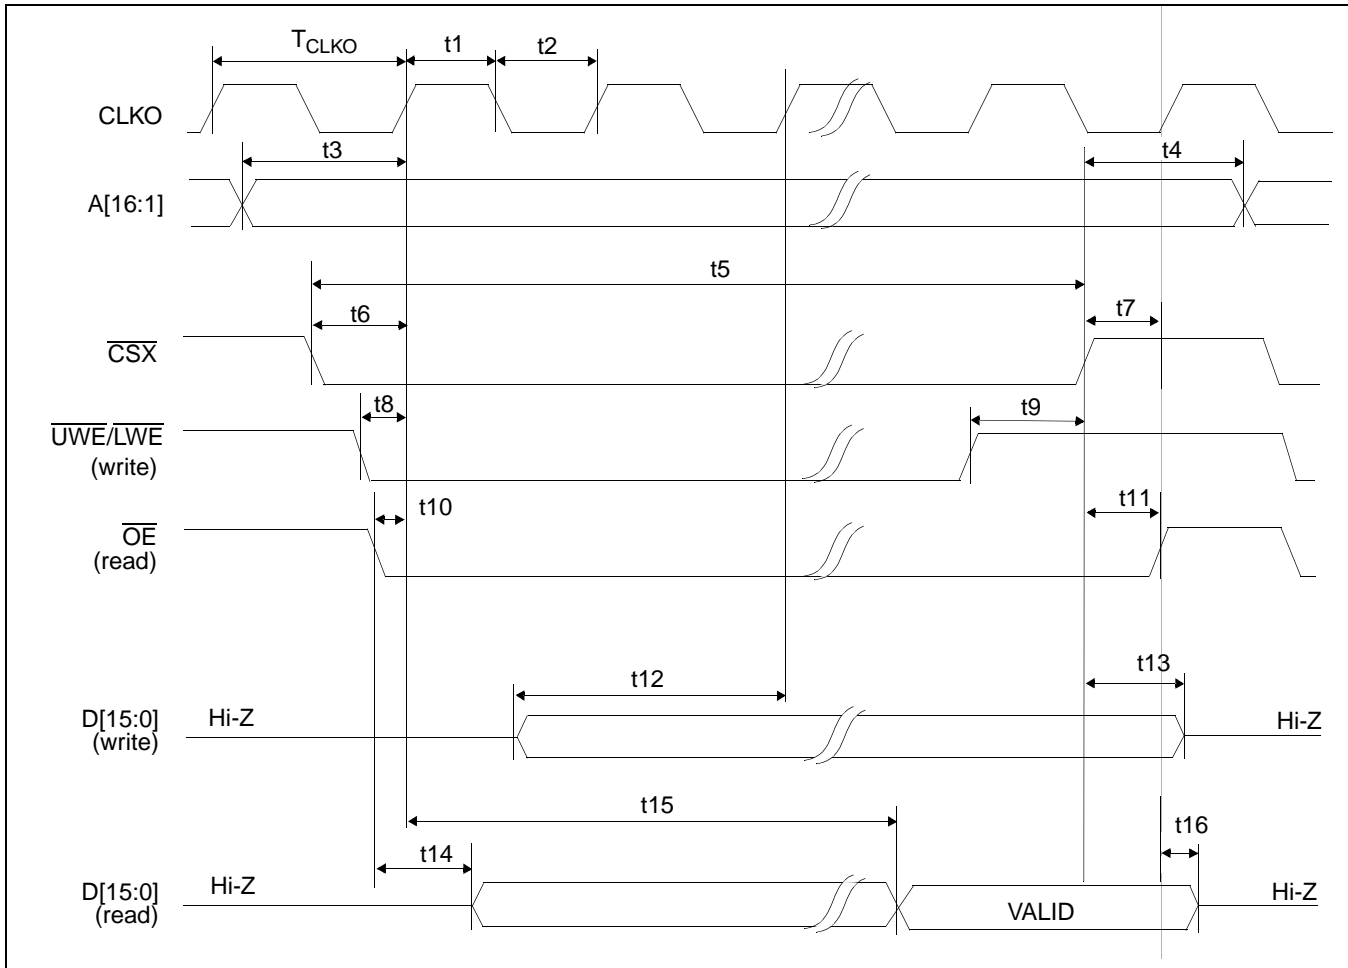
$T_{CLKO}$
t1
t2
CLKO
t3
t4
A[16:1]
t5
t6
t7
$\overline{CSX}$
t8
t9
$\overline{UWE}/\overline{LWE}$
(write)
t10
t11
$\overline{OE}$
(read)
t12
t13
D[15:0]
(write)
Hi-Z
Hi-Z
t15
t16
t14
D[15:0]
(read)
Hi-Z
VALID
Hi-Z